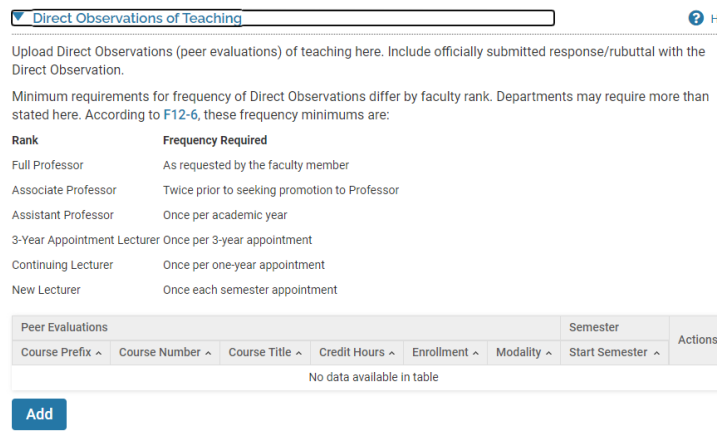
▼ Direct Observations of Teaching

? H

Upload Direct Observations (peer evaluations) of teaching here. Include officially submitted response/rubuttal with the Direct Observation.

Minimum requirements for frequency of Direct Observations differ by faculty rank. Departments may require more than stated here. According to F12-6, these frequency minimums are:

| Rank | Frequency Required |
|---|---|
| Full Professor | As requested by the faculty member |
| Associate Professor | Twice prior to seeking promotion to Professor |
| Assistant Professor | Once per academic year |
| 3-Year Appointment Lecturer | Once per 3-year appointment |
| Continuing Lecturer | Once per one-year appointment |
| New Lecturer | Once each semester appointment |

| Peer Evaluations | | | | | | Semester | Actions |
|---|---|---|---|---|---|---|---|
| Course Prefix ^ | Course Number ^ | Course Title ^ | Credit Hours ^ | Enrollment ^ | Modality ^ | Start Semester ^ | |
| No data available in table | | | | | | | |

Add